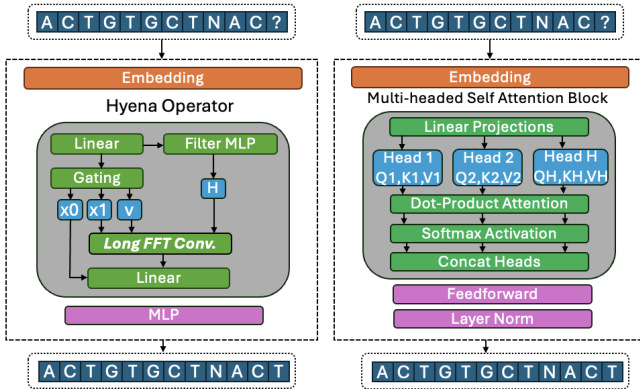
A C T G T G C T N A C ?

Embedding

Hyena Operator

Linear

Filter MLP

Gating

H

x0

x1

v

Long FFT Conv.

Linear

MLP

A C T G T G C T N A C T

A C T G T G C T N A C ?

Embedding

Multi-headed Self Attention Block

Linear Projections

Head 1 Q1,K1,V1

Head 2 Q2,K2,V2

Head H QH,KH,VH

Dot-Product Attention

Softmax Activation

Concat Heads

Feedforward

Layer Norm

A C T G T G C T N A C T